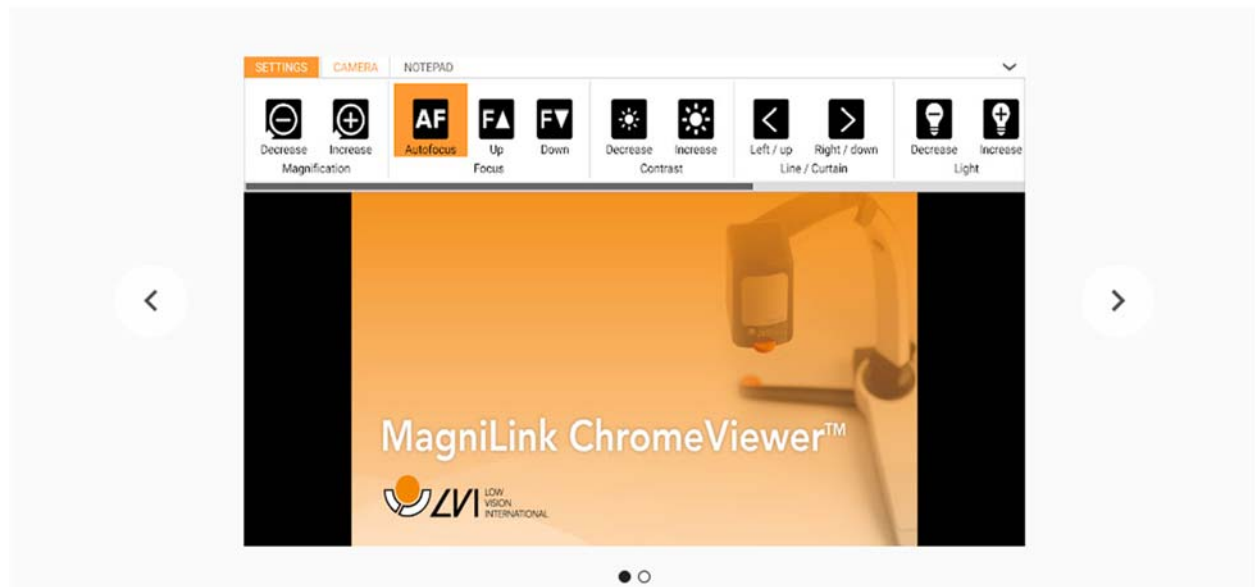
SETTINGS CAMERA NOTEPAD

AF Autofocus

Decrease Increase
Magnification

F▲ Up
F▼ Down
Focus

Decrease Increase
Contrast

Left / up Right / down
Line / Curtain

Decrease Increase
Light

MagniLink ChromeViewer™

LVI LOW VISION INTERNATIONAL